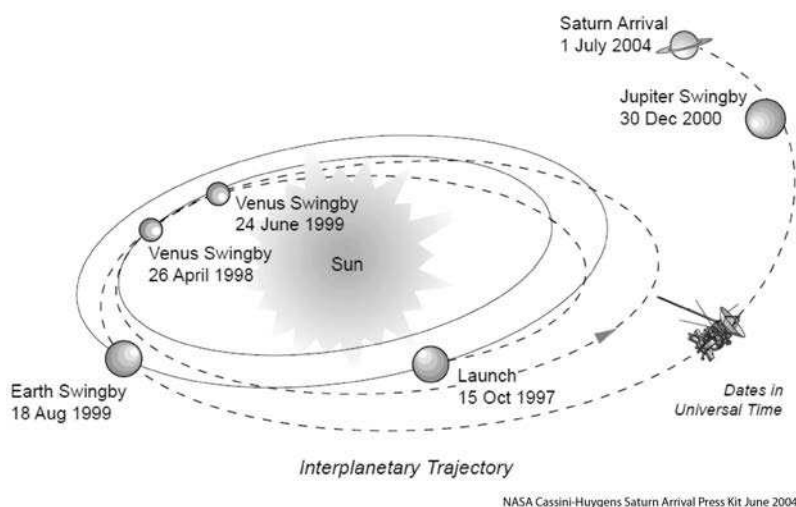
Saturn Arrival
1 July 2004

Jupiter Swingby
30 Dec 2000

Venus Swingby
24 June 1999

Venus Swingby
26 April 1998

Sun

Earth Swingby
18 Aug 1999

Launch
15 Oct 1997

Dates in
Universal Time

Interplanetary Trajectory

NASA Cassini-Huygens Saturn Arrival Press Kit June 2004